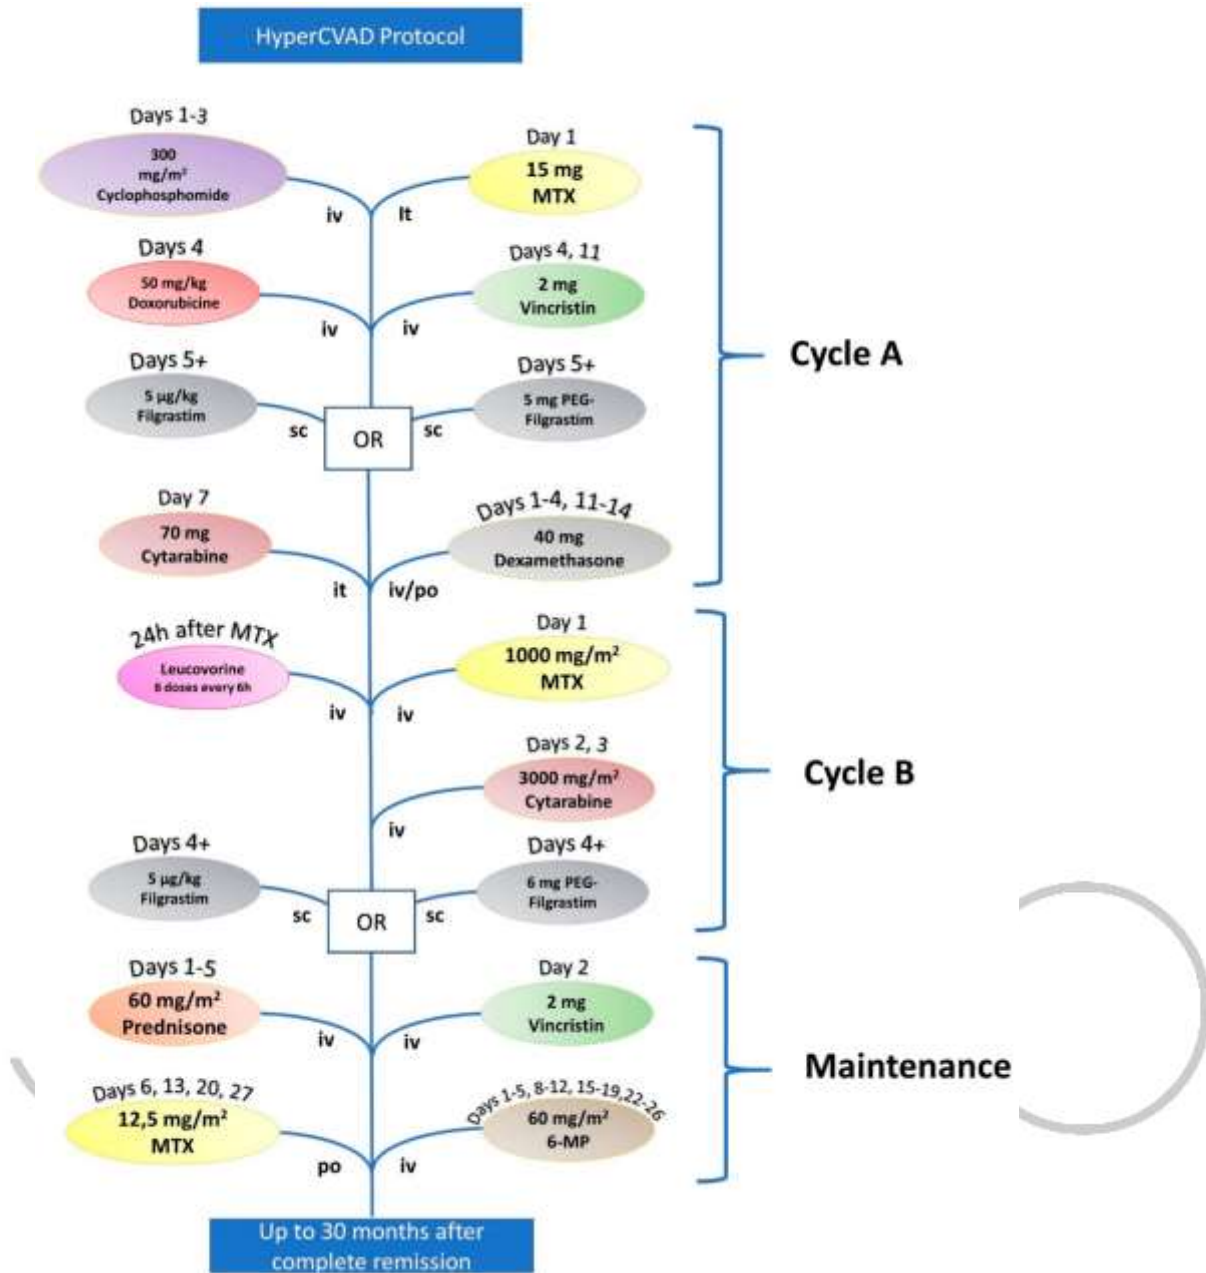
HyperCVAD Protocol

Days 1-3
300 mg/m² Cyclophosphomide
iv

Day 1
15 mg MTX
It

Days 4
50 mg/kg Doxorubicine
iv

Days 4, 11
2 mg Vincristin
iv

Days 5+
5 µg/kg Filgrastim
sc

OR

Days 5+
5 mg PEG-Filgrastim
sc

Day 7
70 mg Cytarabine
it

Days 1-4, 11-14
40 mg Dexamethasone
iv/po

Cycle A

24h after MTX
Leucovorine
8 doses every 6h
iv

Day 1
1000 mg/m² MTX
iv

Days 2, 3
3000 mg/m² Cytarabine
iv

Days 4+
5 µg/kg Filgrastim
sc

OR

Days 4+
6 mg PEG-Filgrastim
sc

Cycle B

Days 1-5
60 mg/m² Prednisone
iv

Day 2
2 mg Vincristin
iv

Days 6, 13, 20, 27
12,5 mg/m² MTX
po

Days 1-5, 8-12, 15-19, 22-26
60 mg/m² 6-MP
iv

Maintenance

Up to 30 months after complete remission